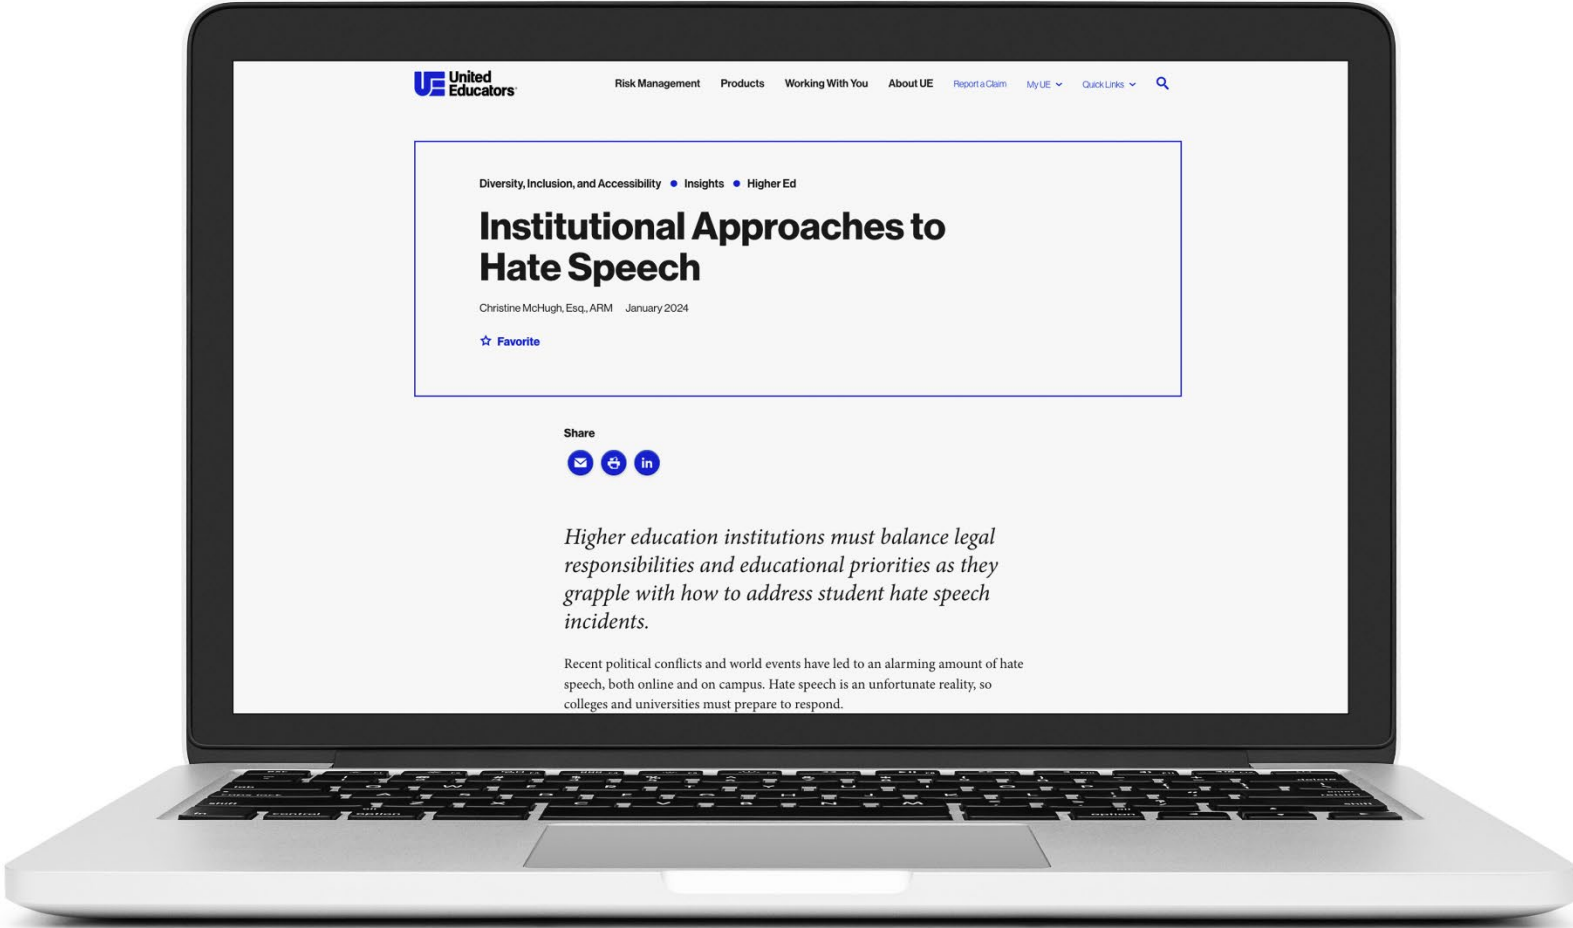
UE United Educators

Risk Management Products Working With You About UE Report a Claim My UE Quick Links

Diversity, Inclusion, and Accessibility • Insights • Higher Ed

Institutional Approaches to Hate Speech

Christine McHugh, Esq., ARM January 2024

Favorite

Share

in

Higher education institutions must balance legal responsibilities and educational priorities as they grapple with how to address student hate speech incidents.

Recent political conflicts and world events have led to an alarming amount of hate speech, both online and on campus. Hate speech is an unfortunate reality, so colleges and universities must prepare to respond.